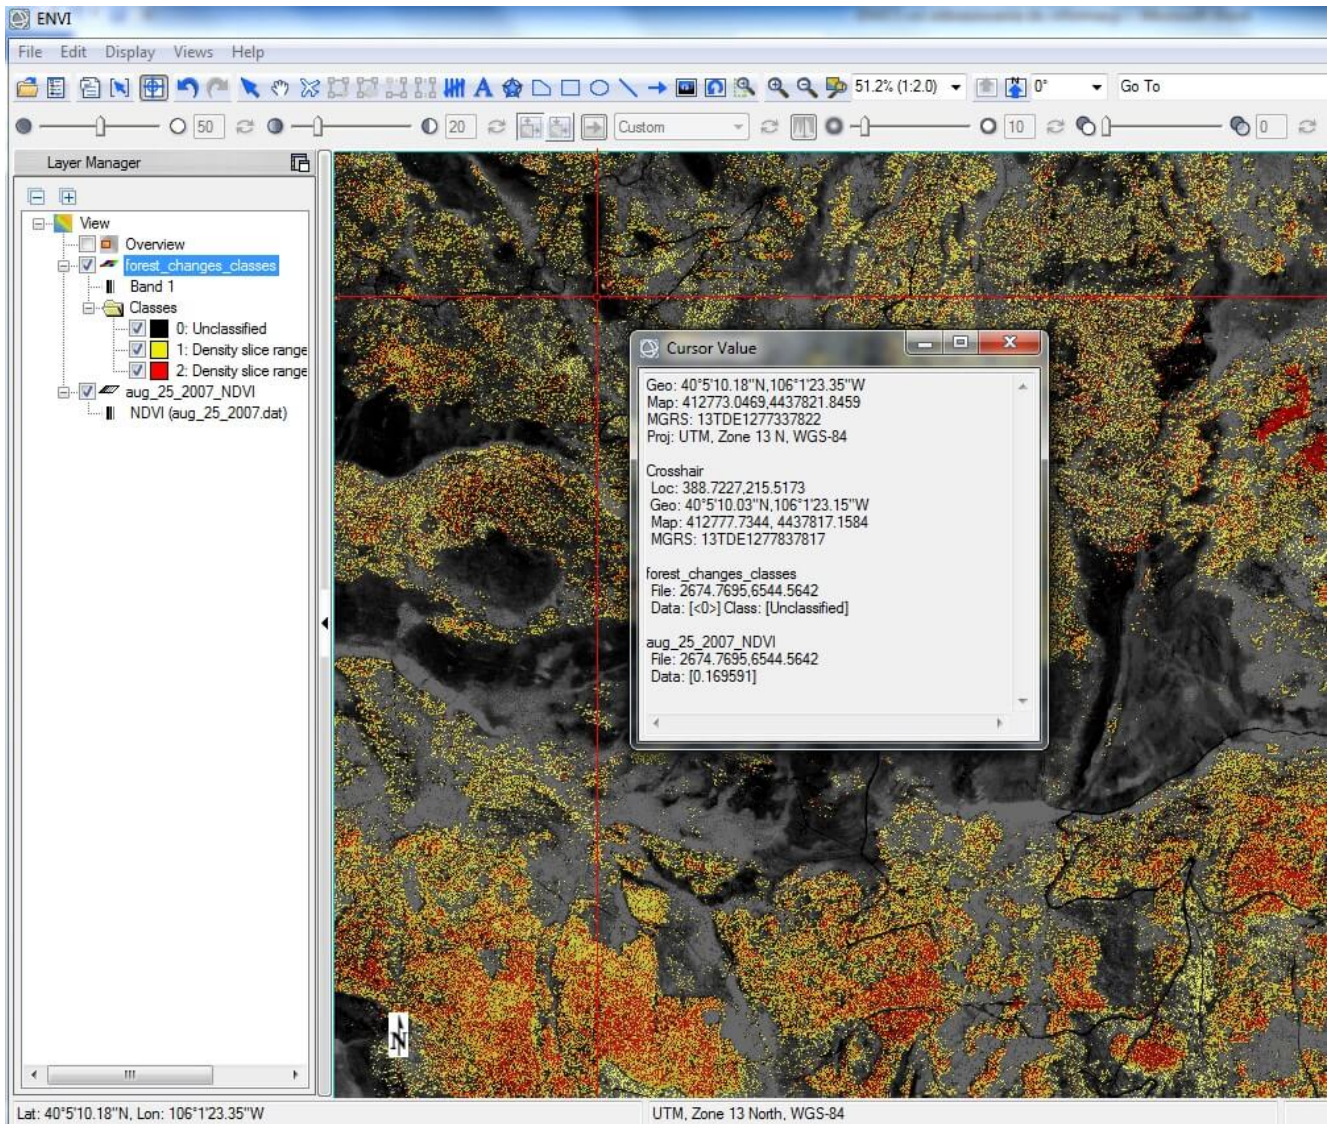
ENVI

File Edit Display Views Help

51.2% (1:2.0) 0° Go To

50 20 Custom 10 0

Layer Manager

View
Overview
forest_changes_classes
Band 1
Classes
0: Unclassified
1: Density slice range
2: Density slice range
aug_25_2007_NDVI
NDVI (aug_25_2007.dat)

Cursor Value

Geo: 40°5'10.18"N,106°1'23.35"W
Map: 412773.0469,4437821.8459
MGRS: 13TDE1277337822
Proj: UTM, Zone 13 N, WGS-84

Crosshair
Loc: 388.7227,215.5173
Geo: 40°5'10.03"N,106°1'23.15"W
Map: 412777.7344, 4437817.1584
MGRS: 13TDE1277837817

forest_changes_classes
File: 2674.7695,6544.5642
Data: [<0>] Class: [Unclassified]

aug_25_2007_NDVI
File: 2674.7695,6544.5642
Data: [0.169591]

N

Lat: 40°5'10.18"N, Lon: 106°1'23.35"W

UTM, Zone 13 North, WGS-84